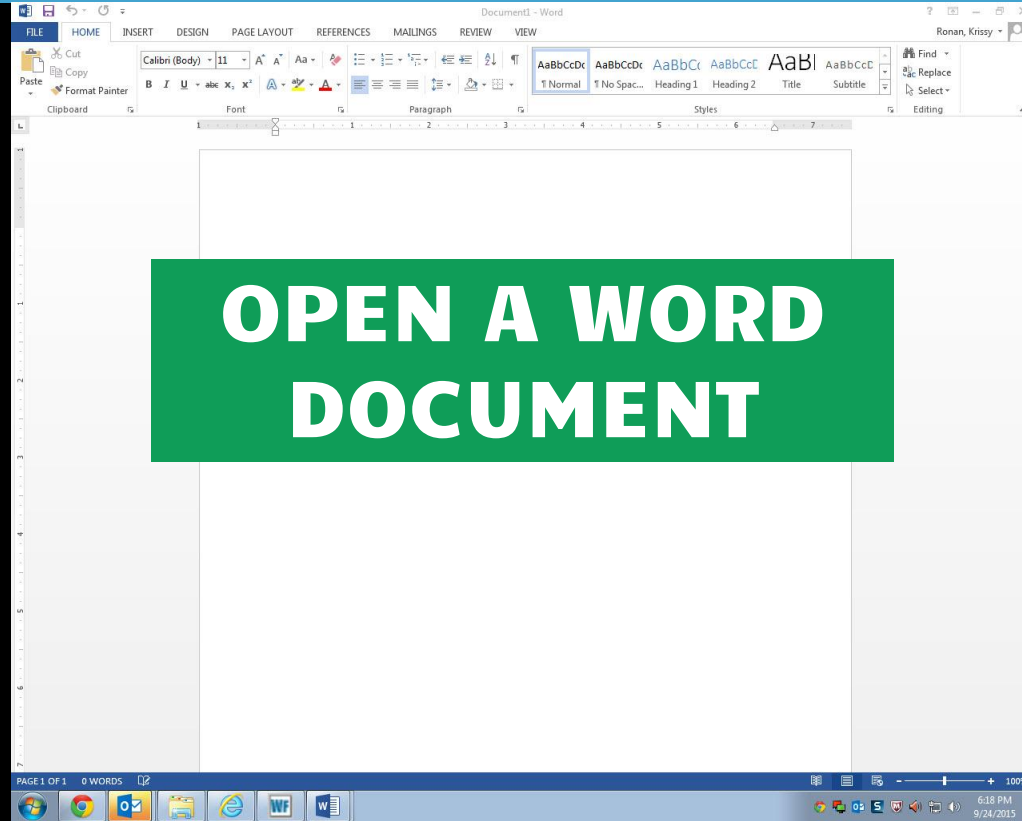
Document1 - Word

? – 

FILE HOME INSERT DESIGN PAGE LAYOUT REFERENCES MAILINGS REVIEW VIEW

Ronan, Krissy

Cut
Copy
Paste
Format Painter
Clipboard

Calibri (Body) 11 A A Aa
B I U abc $x_2$ $x^2$ A A
Font

Paragraph

AaBbCcDc ¶ Normal
AaBbCcDc ¶ No Spac...
AaBbCc Heading 1
AaBbCcD Heading 2
AaBl Title
AaBbCcD Subtitle
Styles

Find
Replace
Select
Editing

1 2 3 4 5 6 7

OPEN A WORD DOCUMENT

PAGE 1 OF 1 0 WORDS

100

6:18 PM
9/24/2015